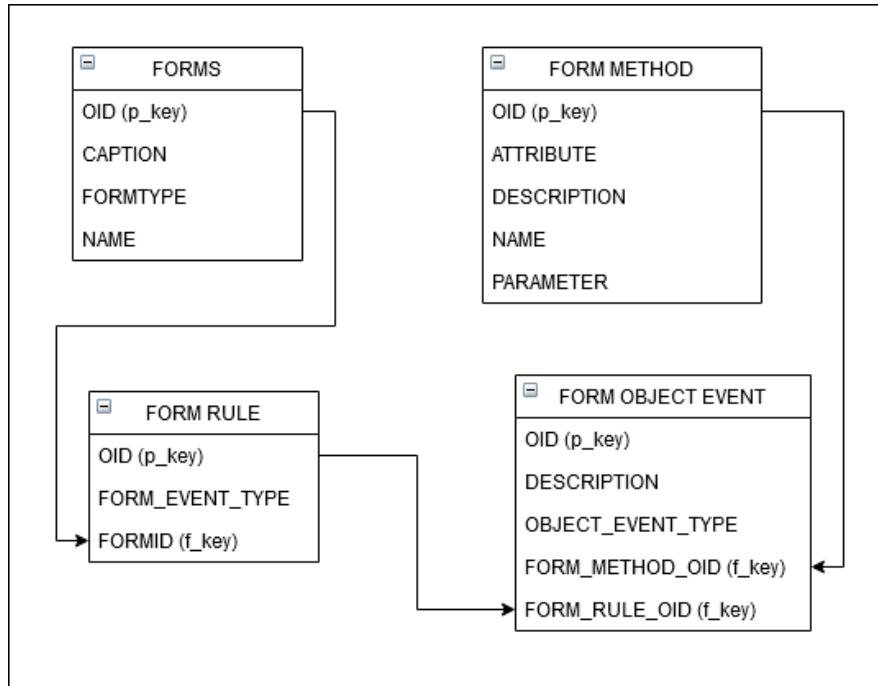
FORMS

OID (p_key)

CAPTION

FORMTYPE

NAME

FORM METHOD

OID (p_key)

ATTRIBUTE

DESCRIPTION

NAME

PARAMETER

FORM RULE

OID (p_key)

FORM_EVENT_TYPE

FORMID (f_key)

FORM OBJECT EVENT

OID (p_key)

DESCRIPTION

OBJECT_EVENT_TYPE

FORM_METHOD_OID (f_key)

FORM_RULE_OID (f_key)